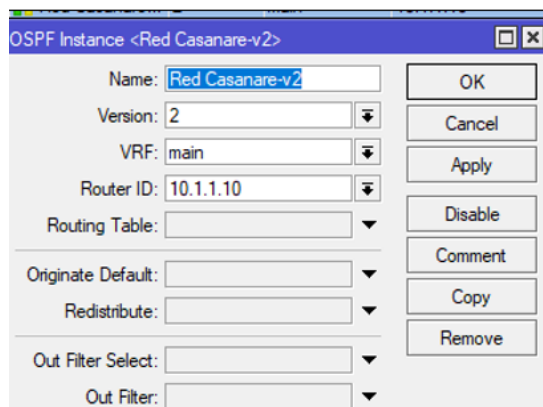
OSPF Instance <Red Casanare-v2>

Name: Red Casanare-v2
Version: 2
VRF: main
Router ID: 10.1.1.10
Routing Table:

Originate Default:
Redistribute:

Out Filter Select:
Out Filter:

OK
Cancel
Apply
Disable
Comment
Copy
Remove